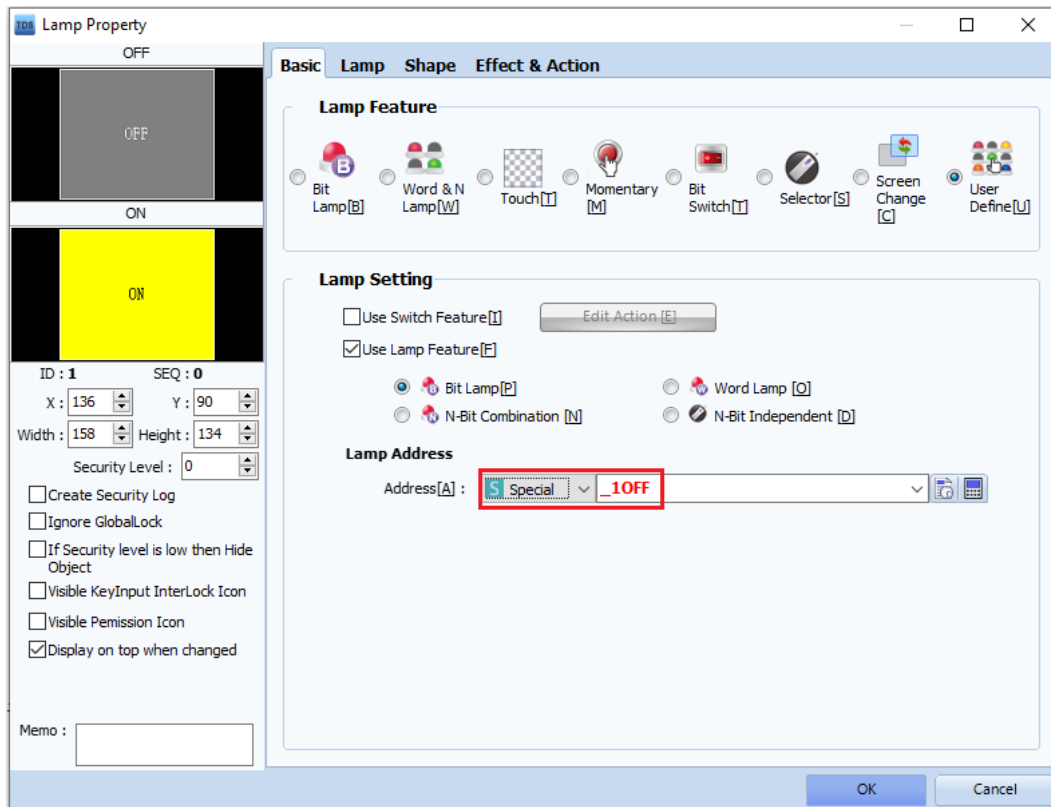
TDS Lamp Property

OFF

OFF

ON

ON

ID : 1 SEQ : 0

X : 136 Y : 90

Width : 158 Height : 134

Security Level : 0

Create Security Log

Ignore GlobalLock

If Security level is low then Hide Object

Visible KeyInput InterLock Icon

Visible Pemission Icon

Display on top when changed

Memo :

Basic Lamp Shape Effect & Action

Lamp Feature

Bit Lamp[B]

Word & N Lamp[W]

Touch[T]

Momentary [M]

Bit Switch[T]

Selector[S]

Screen Change [C]

User Define[U]

Lamp Setting

Use Switch Feature[I]

Edit Action [E]

Use Lamp Feature[F]

Bit Lamp[P]

Word Lamp [O]

N-Bit Combination [N]

N-Bit Independent [D]

Lamp Address

Address[A] : S Special _1OFF

OK Cancel